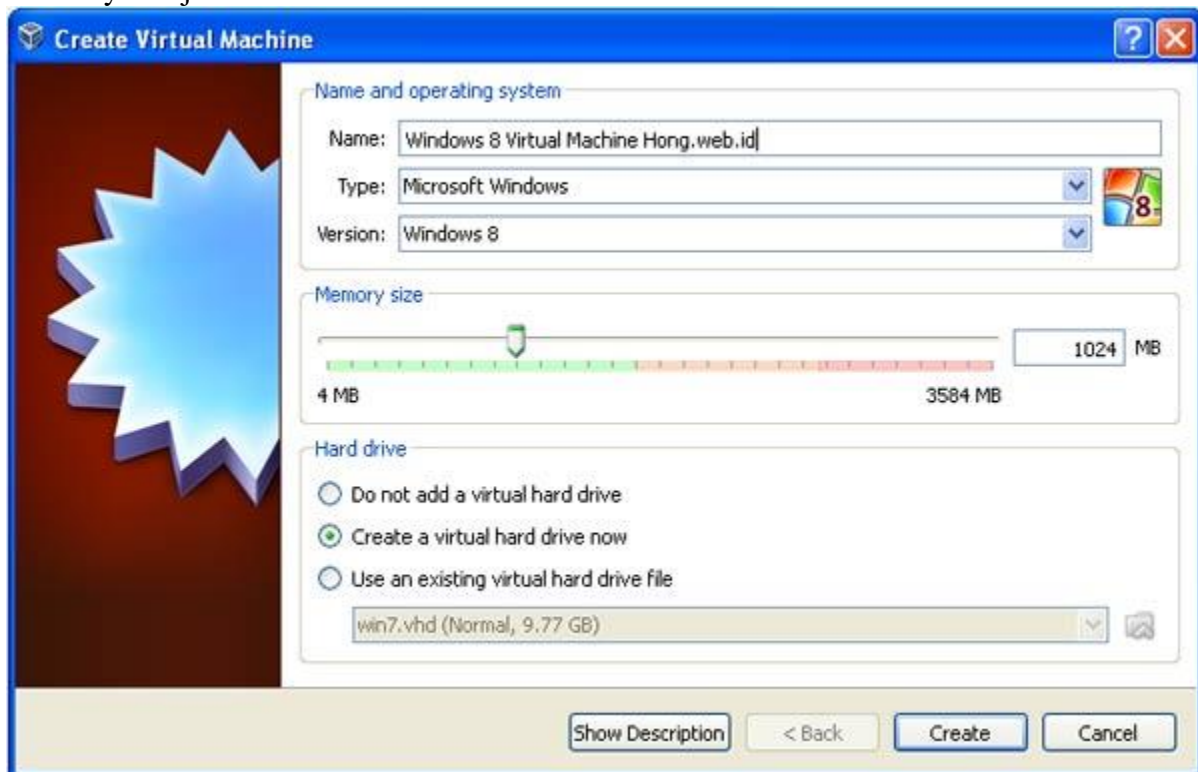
Create Virtual Machine

Name and operating system

Name: Windows 8 Virtual Machine Hong.web.id

Type: Microsoft Windows

Version: Windows 8

8

Memory size

1024 MB

4 MB

3584 MB

Hard drive

Do not add a virtual hard drive

Create a virtual hard drive now

Use an existing virtual hard drive file

win7.vhd (Normal, 9.77 GB)

Show Description

< Back

Create

Cancel